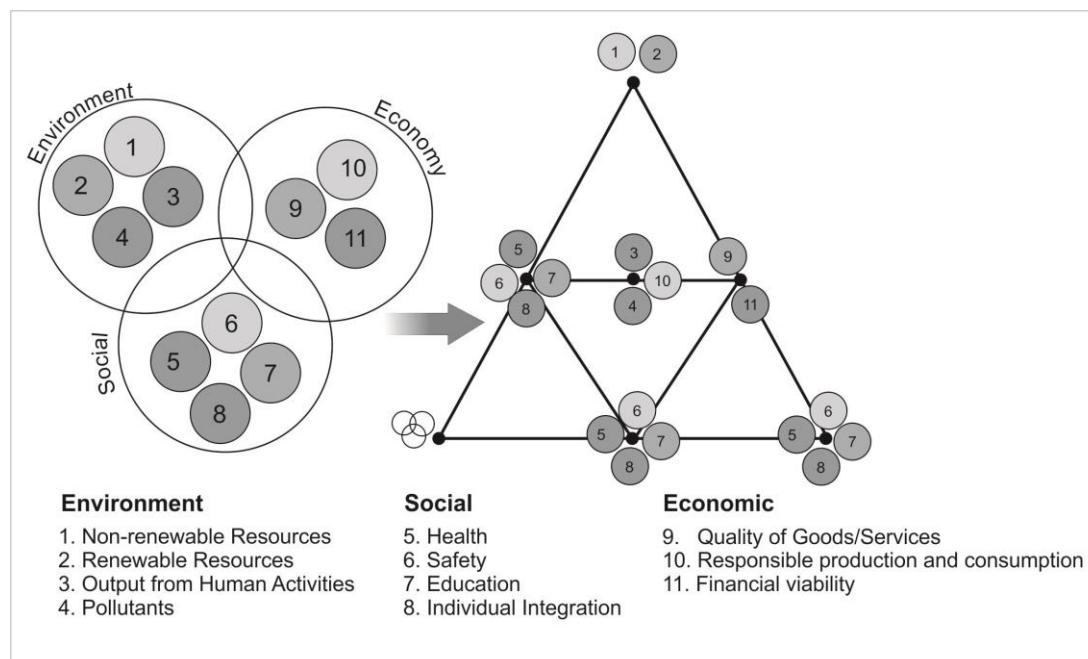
Environment

Economy

Social

1
2
3
4

10
9
11

6
5
7
8

1 2

5
6 7
8

3
10
4

9
11

6
5 7
8

6
5 7
8

**Environment**
1. Non-renewable Resources
2. Renewable Resources
3. Output from Human Activities
4. Pollutants

**Social**
5. Health
6. Safety
7. Education
8. Individual Integration

**Economic**
9. Quality of Goods/Services
10. Responsible production and consumption
11. Financial viability